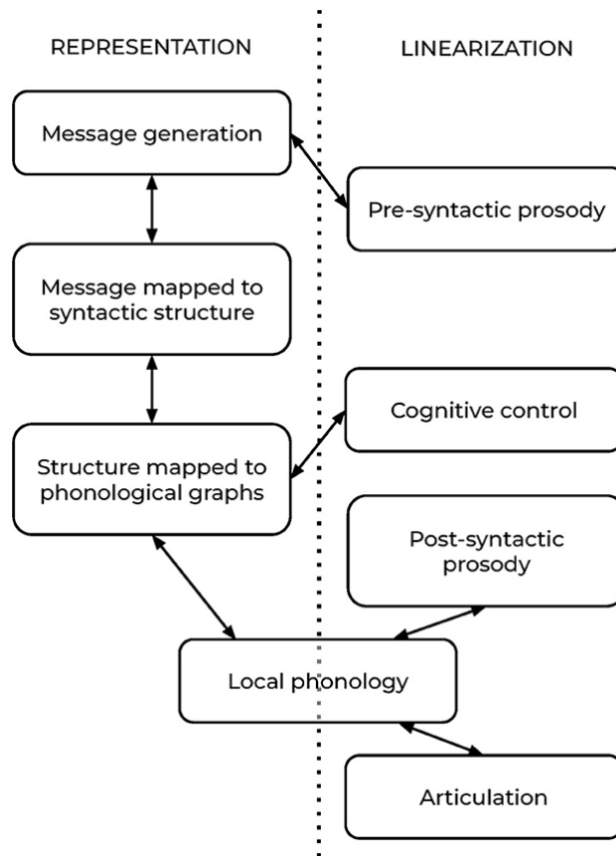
REPRESENTATION

LINEARIZATION

Message generation

Pre-syntactic prosody

Message mapped to syntactic structure

Cognitive control

Structure mapped to phonological graphs

Post-syntactic prosody

Local phonology

Articulation